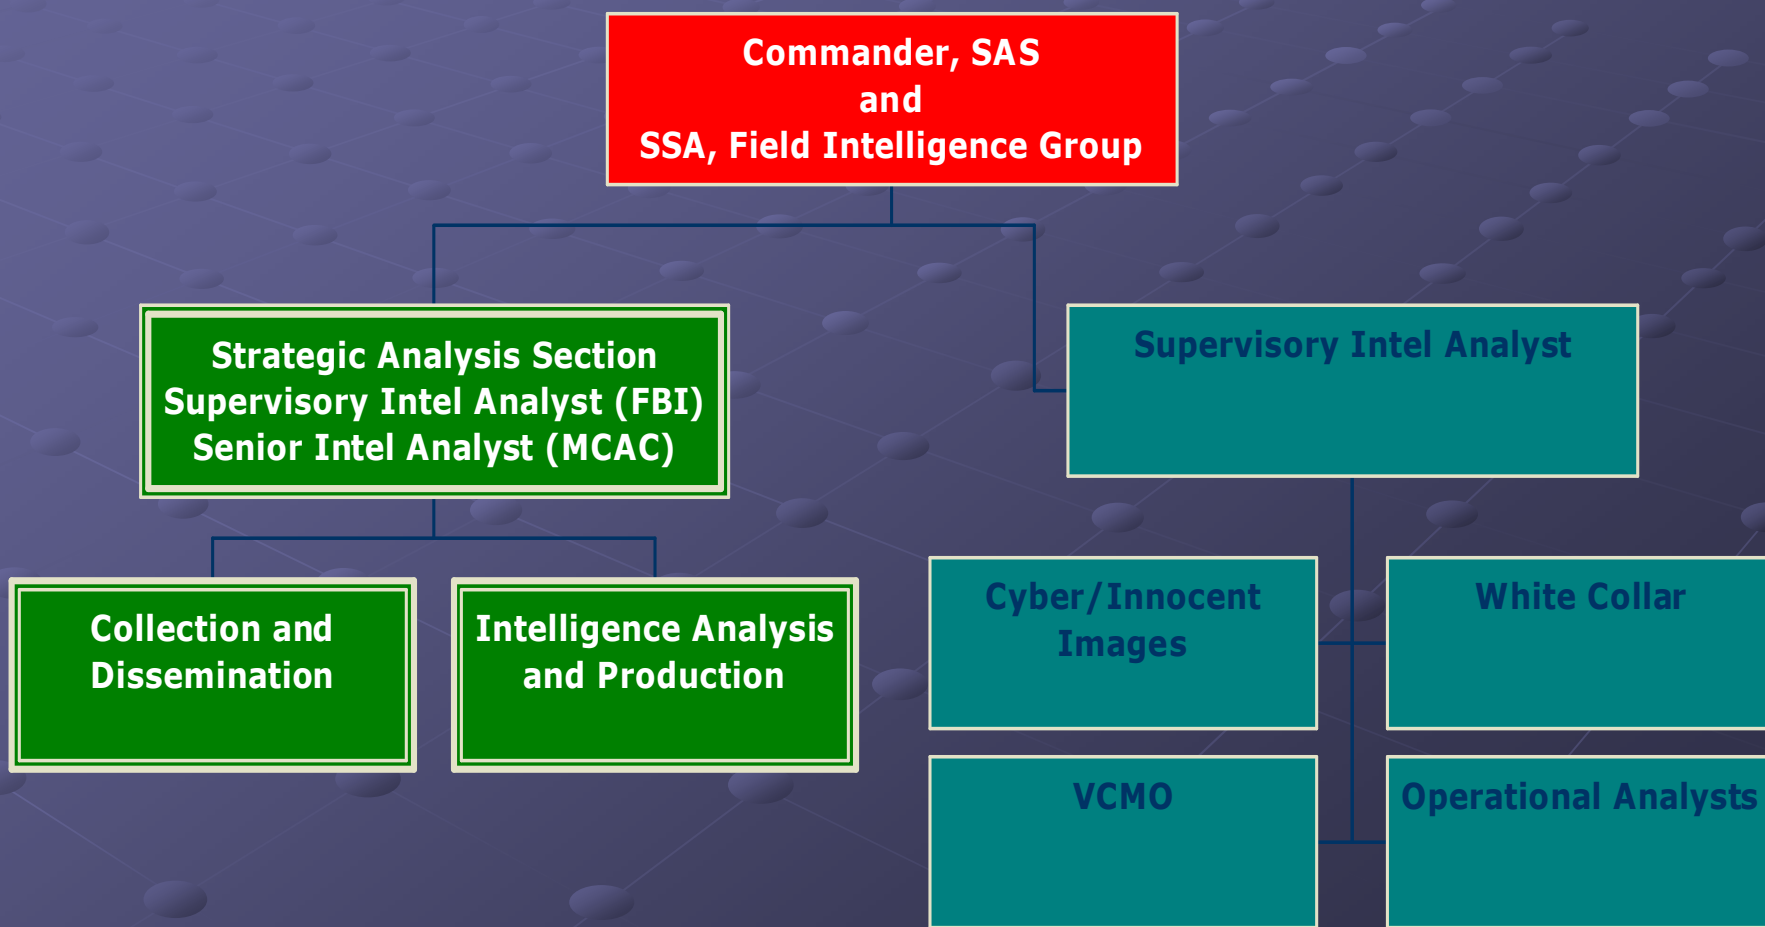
Commander, SAS
and
SSA, Field Intelligence Group

Strategic Analysis Section
Supervisory Intel Analyst (FBI)
Senior Intel Analyst (MCAC)

Supervisory Intel Analyst

Collection and Dissemination

Intelligence Analysis and Production

Cyber/Innocent Images

White Collar

VCMO

Operational Analysts